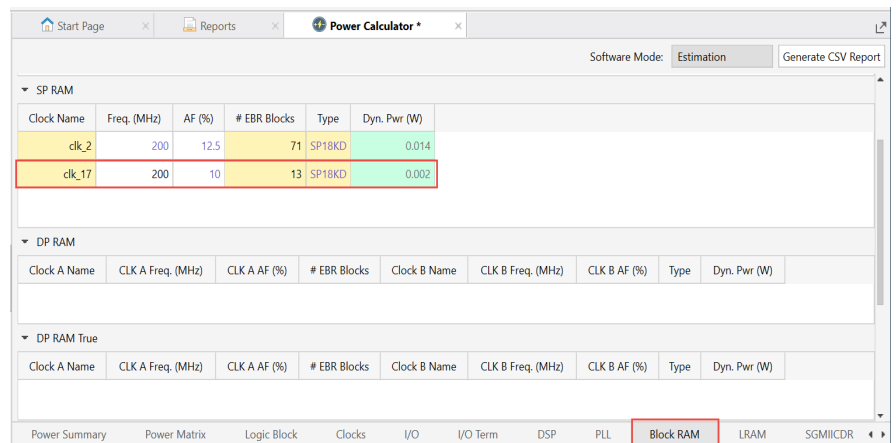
Start Page × Reports × Power Calculator * ×

Software Mode: Estimation Generate CSV Report

SP RAM

| Clock Name | Freq. (MHz) | AF (%) | # EBR Blocks | Type | Dyn. Pwr (W) |
|---|---|---|---|---|---|
| clk_2 | 200 | 12.5 | 71 | SP18KD | 0.014 |
| clk_17 | 200 | 10 | 13 | SP18KD | 0.002 |

DP RAM

| Clock A Name | CLK A Freq. (MHz) | CLK A AF (%) | # EBR Blocks | Clock B Name | CLK B Freq. (MHz) | CLK B AF (%) | Type | Dyn. Pwr (W) |
|---|---|---|---|---|---|---|---|---|

DP RAM True

| Clock A Name | CLK A Freq. (MHz) | CLK A AF (%) | # EBR Blocks | Clock B Name | CLK B Freq. (MHz) | CLK B AF (%) | Type | Dyn. Pwr (W) |
|---|---|---|---|---|---|---|---|---|

Power Summary Power Matrix Logic Block Clocks I/O I/O Term DSP PLL Block RAM LRAM SGMIICDR